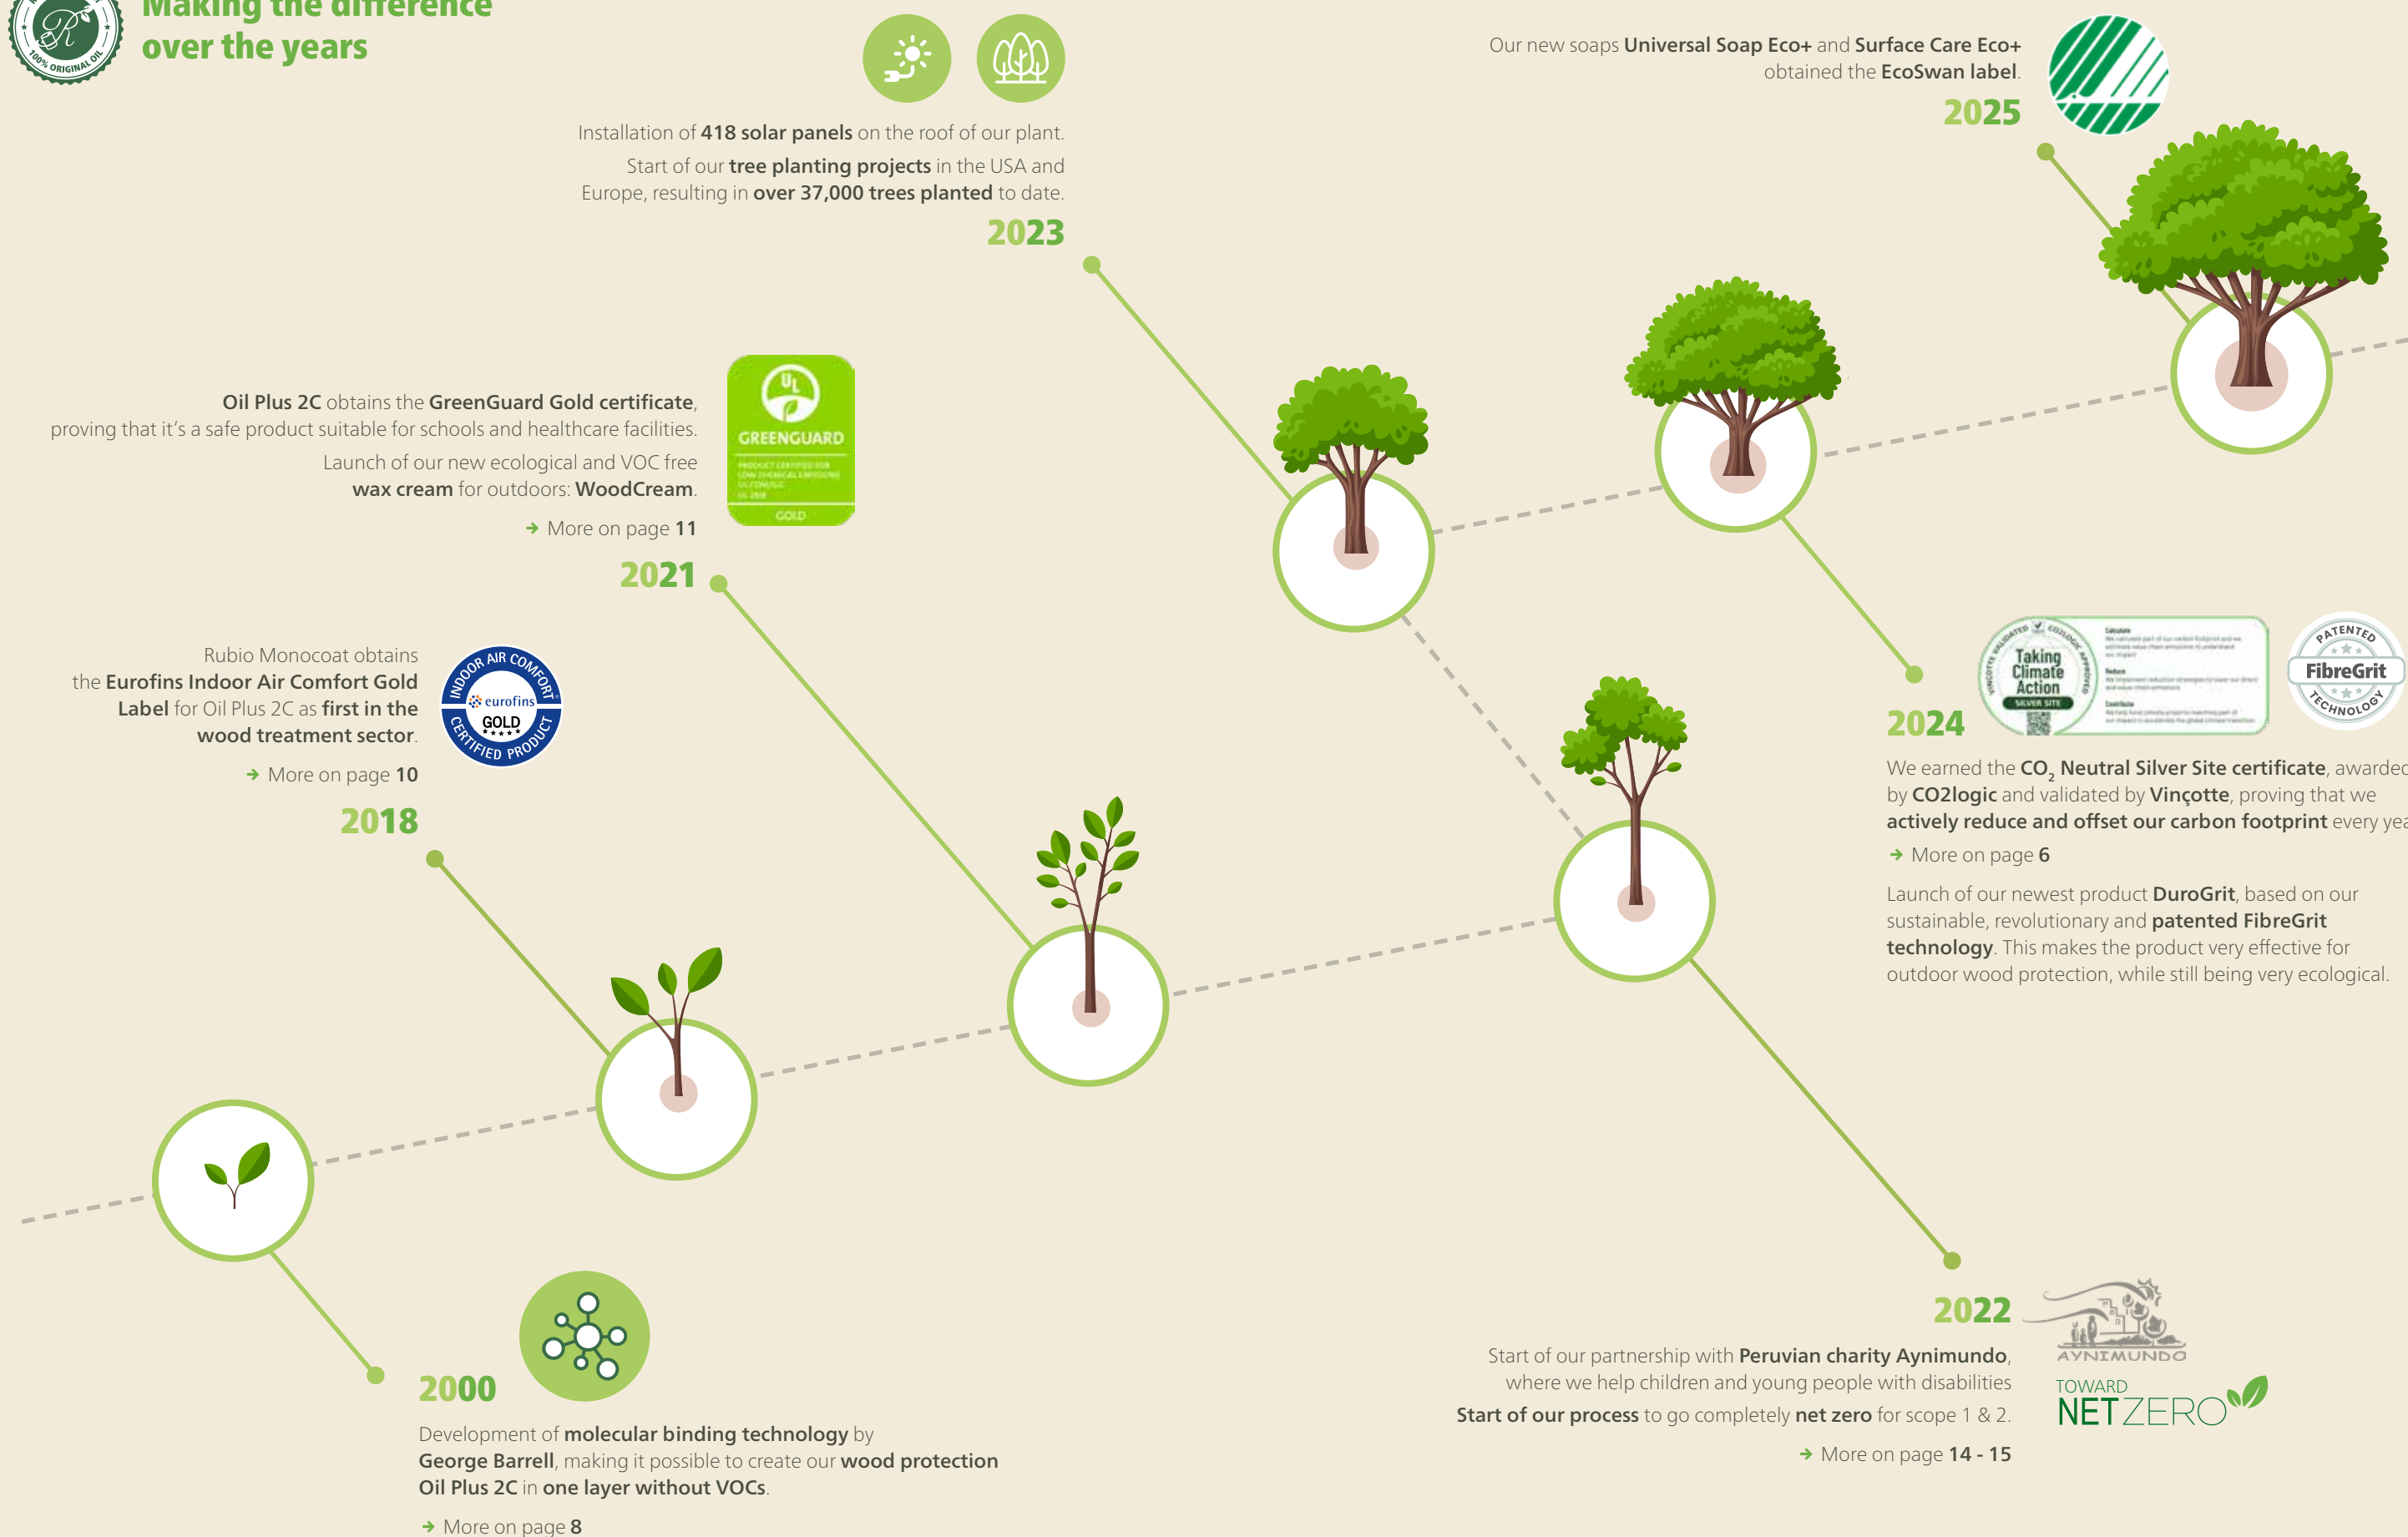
100% ORIGINAL OIL

Making the difference over the years

Installation of 418 solar panels on the roof of our plant.

Start of our tree planting projects in the USA and Europe, resulting in over 37,000 trees planted to date.

2023

Our new soaps Universal Soap Eco+ and Surface Care Eco+ obtained the EcoSwan label.

2025

Oil Plus 2C obtains the GreenGuard Gold certificate, proving that it's a safe product suitable for schools and healthcare facilities.

Launch of our new ecological and VOC free wax cream for outdoors: WoodCream.

→ More on page 11

2021

UL GREENGUARD GOLD

Rubio Monocoat obtains the Eurofins Indoor Air Comfort Gold Label for Oil Plus 2C as first in the wood treatment sector.

→ More on page 10

2018

INDOOR AIR COMFORT eurofins GOLD CERTIFIED PRODUCT

Taking Climate Action SILVER SITE

PATENTED FibreGrit TECHNOLOGY

2024

We earned the $CO_2$ Neutral Silver Site certificate, awarded by CO2logic and validated by Vinçotte, proving that we actively reduce and offset our carbon footprint every yea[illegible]

→ More on page 6

Launch of our newest product DuroGrit, based on our sustainable, revolutionary and patented FibreGrit technology. This makes the product very effective for outdoor wood protection, while still being very ecological.

2022

AYNIMUNDO

Start of our partnership with Peruvian charity Aynimundo, where we help children and young people with disabilities

Start of our process to go completely net zero for scope 1 & 2.

→ More on page 14 - 15

TOWARD NET ZERO

2000

Development of molecular binding technology by George Barrell, making it possible to create our wood protection Oil Plus 2C in one layer without VOCs.

→ More on page 8